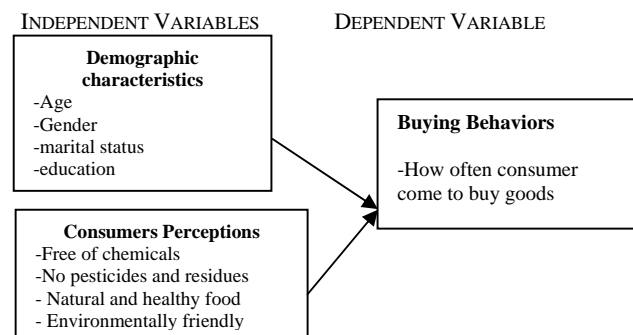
INDEPENDENT VARIABLES

DEPENDENT VARIABLE

Demographic characteristics
-Age
-Gender
-marital status
-education

Consumers Perceptions
-Free of chemicals
-No pesticides and residues
- Natural and healthy food
- Environmentally friendly

Buying Behaviors
-How often consumer come to buy goods